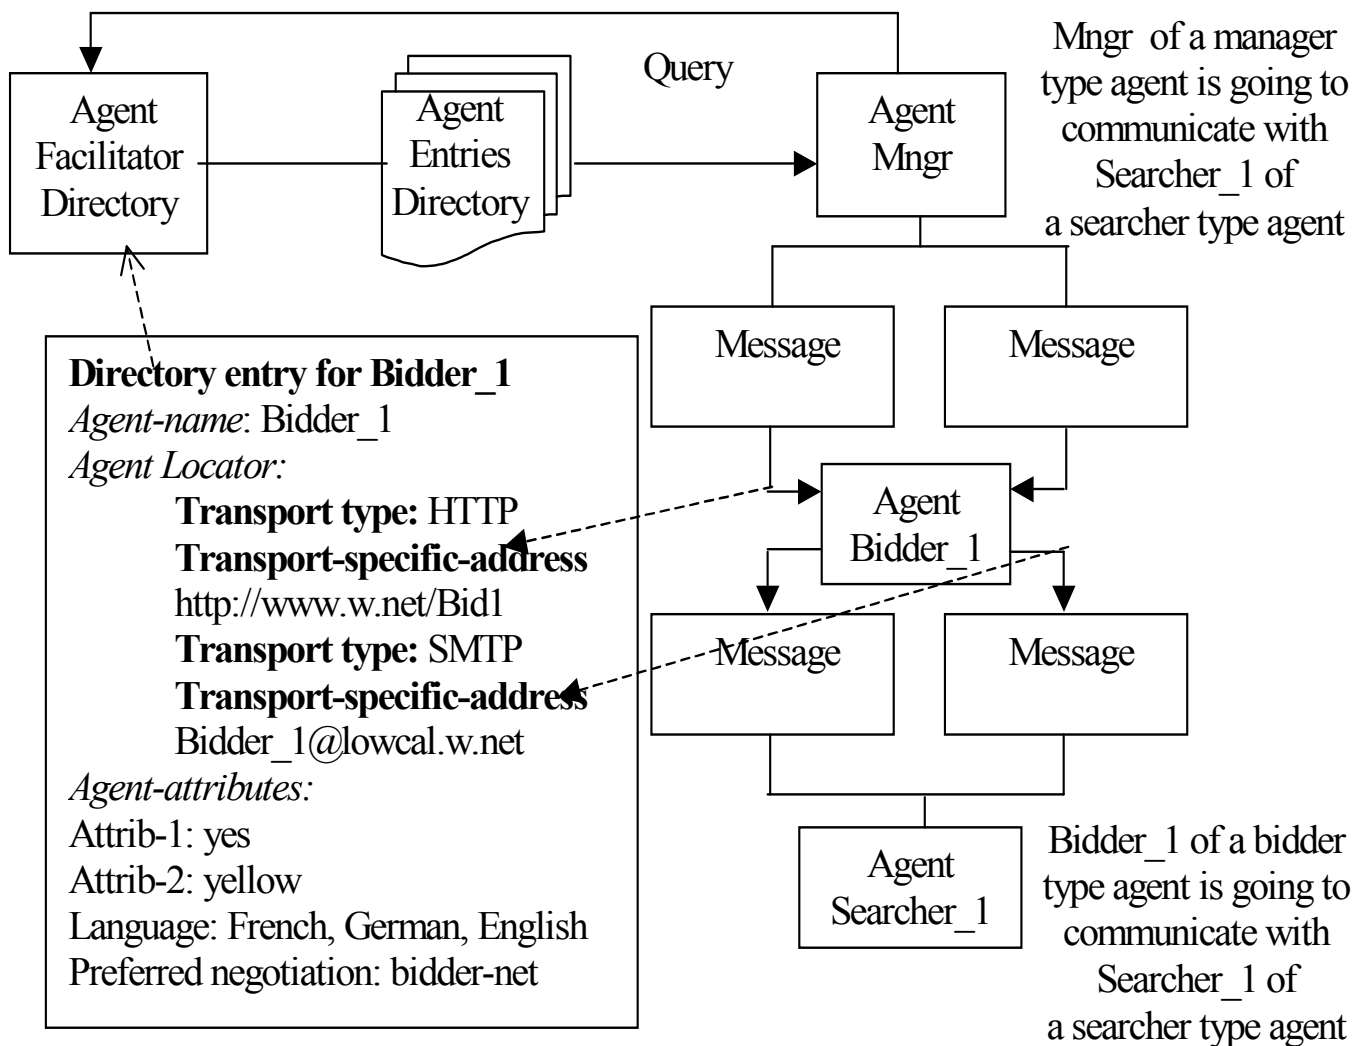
Agent Facilitator Directory

Agent Entries Directory

Query

Agent Mngr

Mngr of a manager type agent is going to communicate with Searcher_1 of a searcher type agent

Message

Message

Directory entry for Bidder_1
*Agent-name*: Bidder_1
*Agent Locator:*
**Transport type:** HTTP
**Transport-specific-address**
http://www.w.net/Bid1
**Transport type:** SMTP
**Transport-specific-address**
Bidder_1@lowcal.w.net
*Agent-attributes:*
Attrib-1: yes
Attrib-2: yellow
Language: French, German, English
Preferred negotiation: bidder-net

Agent Bidder_1

Message

Message

Agent Searcher_1

Bidder_1 of a bidder type agent is going to communicate with Searcher_1 of a searcher type agent